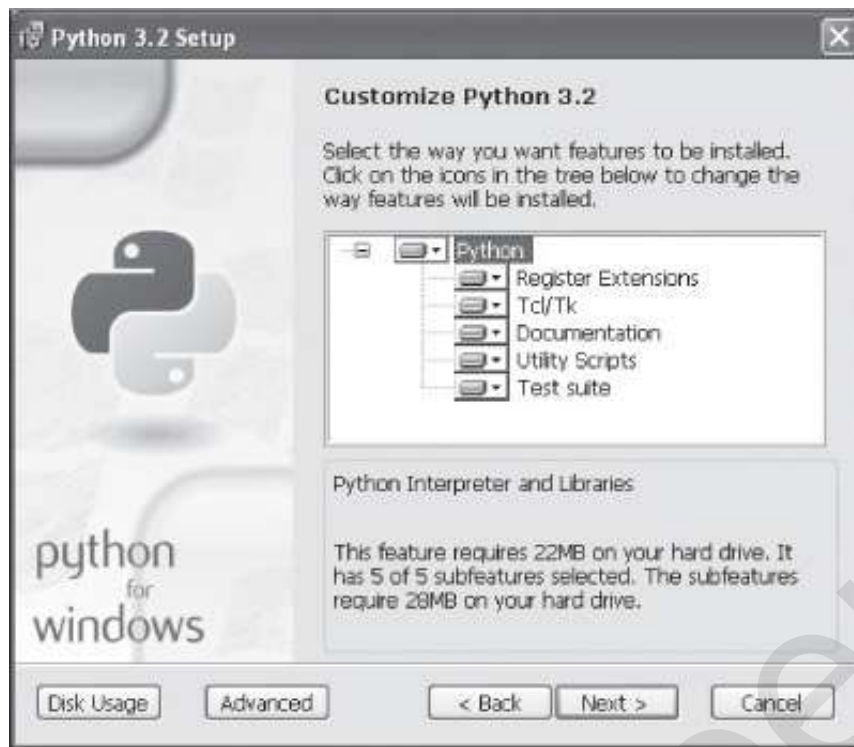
Python 3.2 Setup

Customize Python 3.2

Select the way you want features to be installed. Click on the icons in the tree below to change the way features will be installed.

Python
Register Extensions
Tcl/Tk
Documentation
Utility Scripts
Test suite

Python Interpreter and Libraries

This feature requires 22MB on your hard drive. It has 5 of 5 subfeatures selected. The subfeatures require 28MB on your hard drive.

python
for
windows

Disk Usage
Advanced
< Back
Next >
Cancel